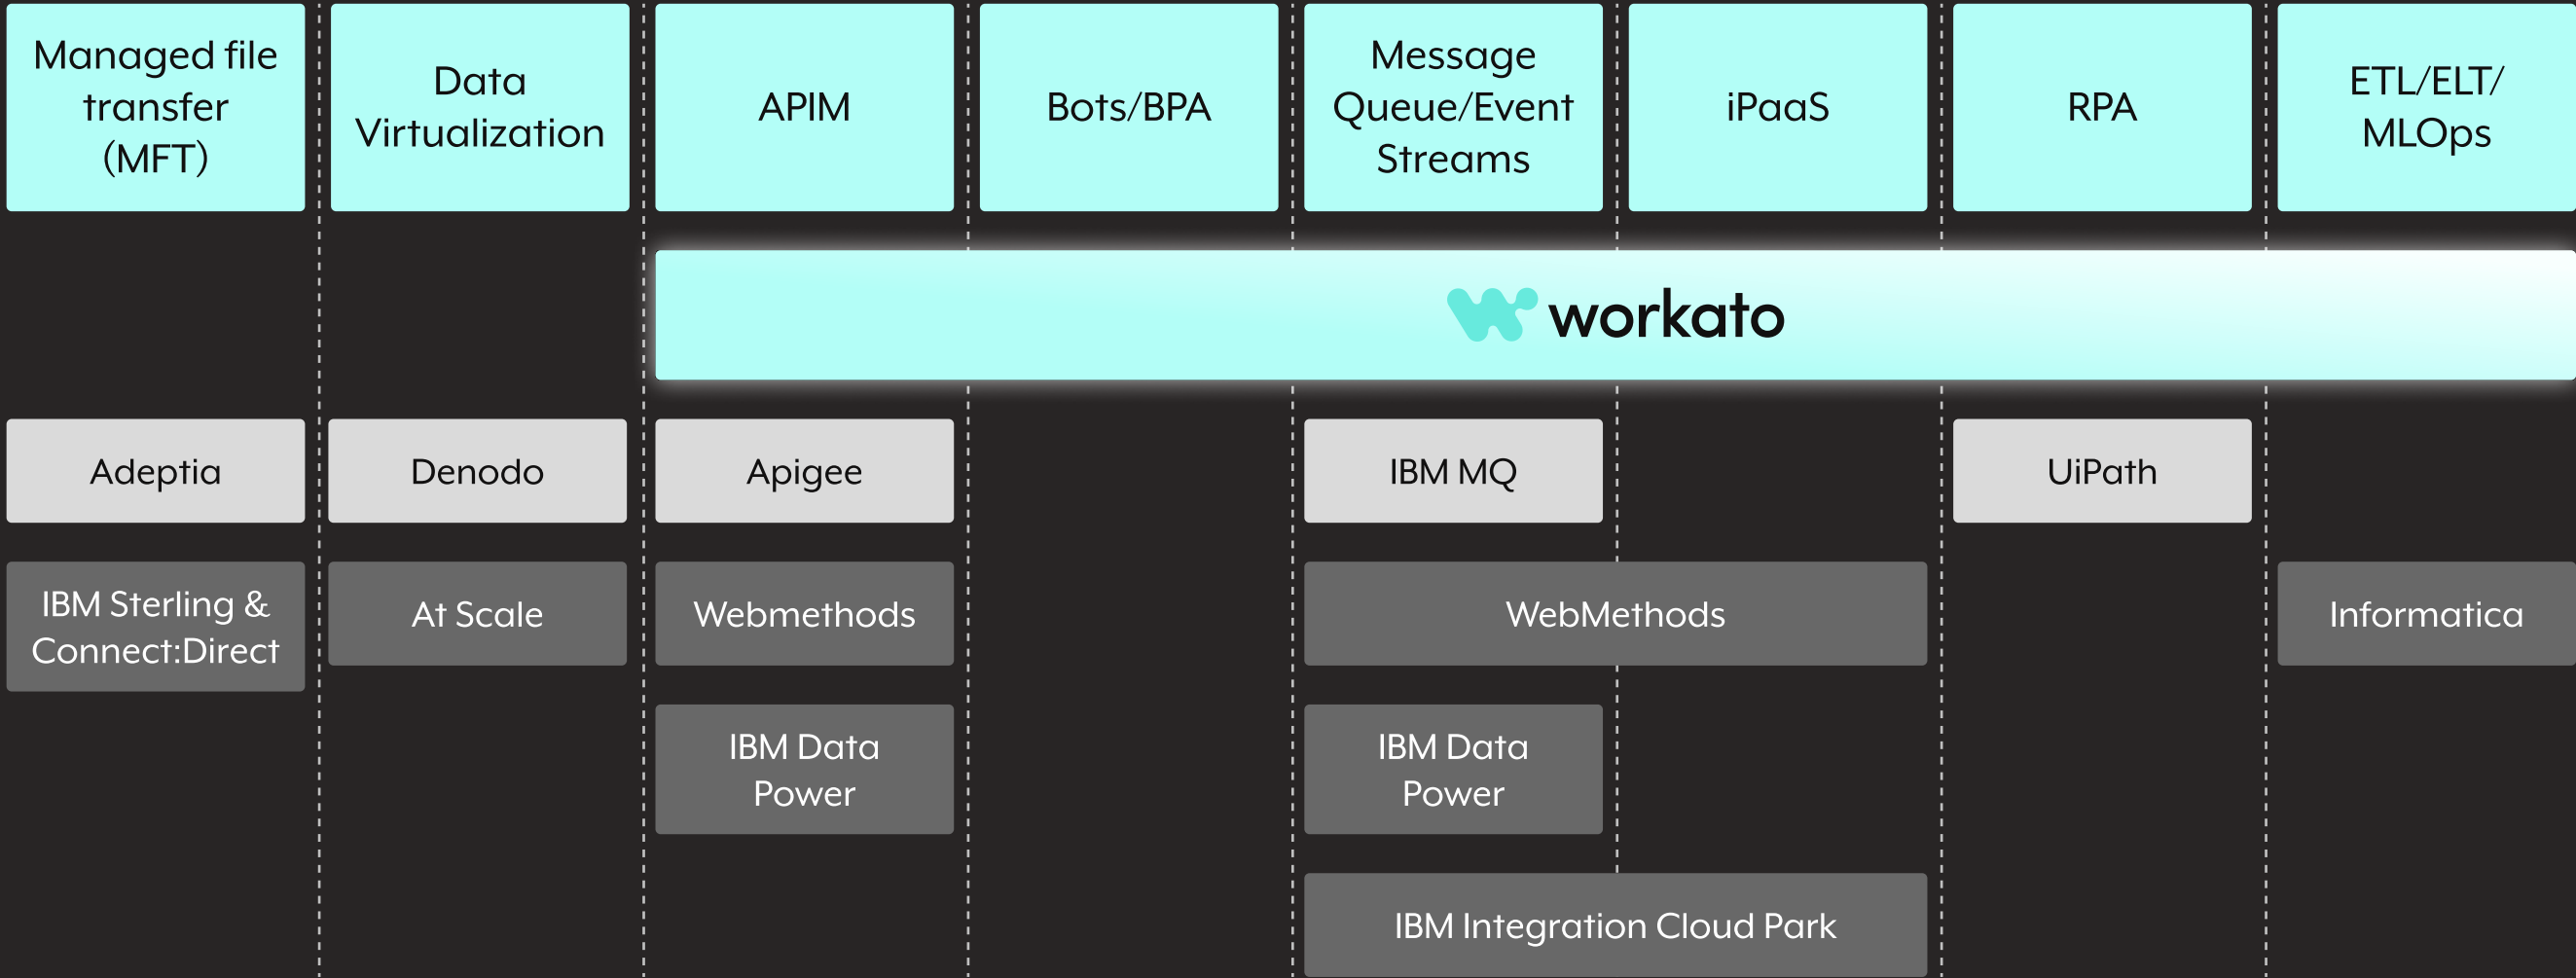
Managed file transfer (MFT)

Data Virtualization

APIM

Bots/BPA

Message Queue/Event Streams

iPaaS

RPA

ETL/ELT/ MLOps

workato

Adeptia

Denodo

Apigee

IBM MQ

UiPath

IBM Sterling & Connect:Direct

At Scale

Webmethods

WebMethods

Informatica

IBM Data Power

IBM Data Power

IBM Integration Cloud Park